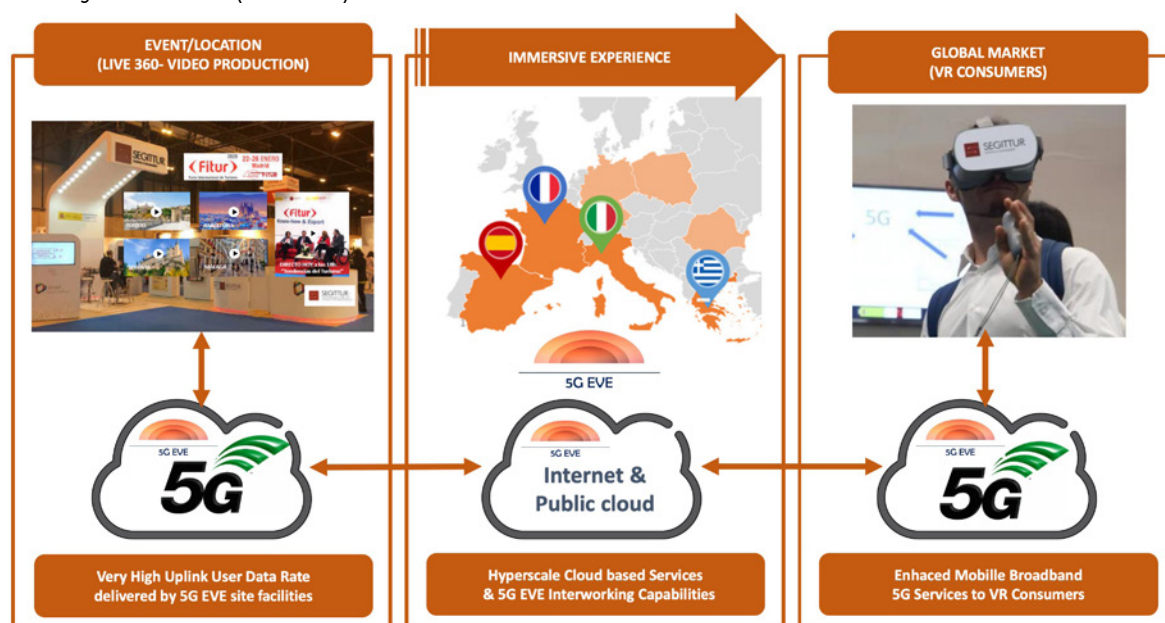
EVENT/LOCATION
(LIVE 360- VIDEO PRODUCTION)

IMMERSIVE EXPERIENCE

GLOBAL MARKET
(VR CONSUMERS)

SEGITTUR

Fitur
22-26 ENERO
Madrid

Fitur

SEGITTUR

5G EVE

SEGITTUR

5G

5G EVE
5G

5G EVE
Internet &
Public cloud

5G EVE
5G

Very High Uplink User Data Rate
delivered by 5G EVE site facilities

Hyperscale Cloud based Services
& 5G EVE Interworking Capabilities

Enhaced Mobille Broadband
5G Services to VR Consumers